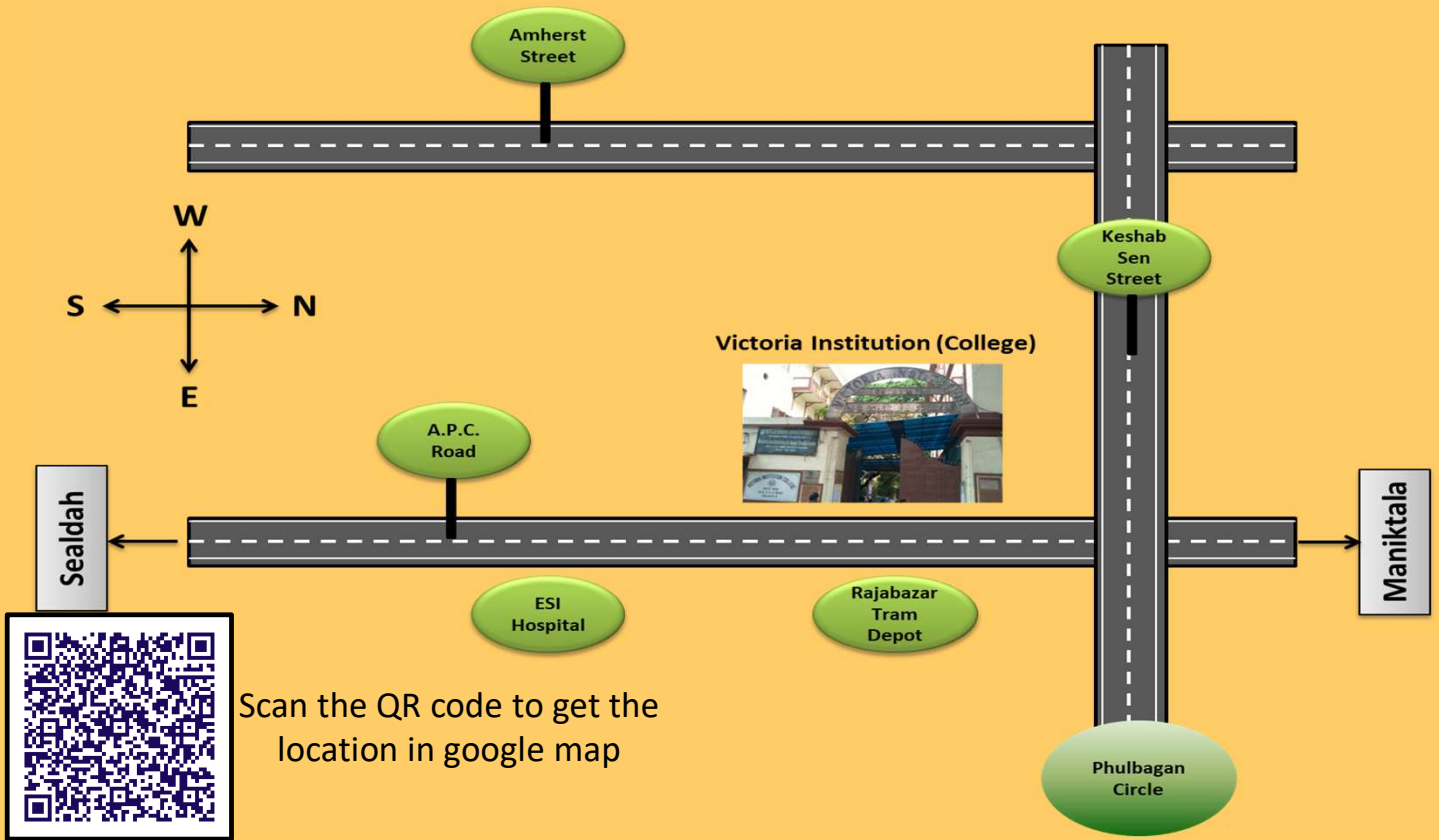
Amherst Street

W

S

N

E

Keshab Sen Street

Victoria Institution (College)

A.P.C. Road

Sealdah

Maniktala

ESI Hospital

Rajabazar Tram Depot

Scan the QR code to get the location in google map

Phulbagan Circle